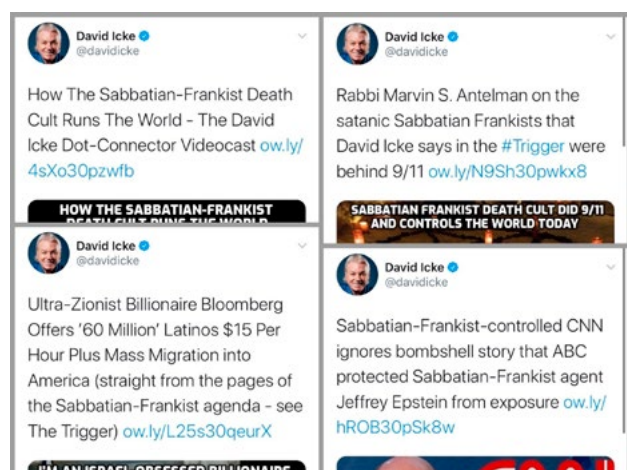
David Icke
@davidicke

How The Sabbatian-Frankist Death Cult Runs The World - The David Icke Dot-Connector Videocast ow.ly/4sXo30pzwfb

HOW THE SABBATIAN-FRANKIST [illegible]

David Icke
@davidicke

Rabbi Marvin S. Antelman on the satanic Sabbatian Frankists that David Icke says in the #Trigger were behind 9/11 ow.ly/N9Sh30pwkx8

SABBATIAN FRANKIST DEATH CULT DID 9/11 AND CONTROLS THE WORLD TODAY

David Icke
@davidicke

Ultra-Zionist Billionaire Bloomberg Offers '60 Million' Latinos $15 Per Hour Plus Mass Migration into America (straight from the pages of the Sabbatian-Frankist agenda - see The Trigger) ow.ly/L25s30qeurX

I'M AN ISRAEL-OBSESSED BILLIONAIRE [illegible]

David Icke
@davidicke

Sabbatian-Frankist-controlled CNN ignores bombshell story that ABC protected Sabbatian-Frankist agent Jeffrey Epstein from exposure ow.ly/hROB30pSk8w